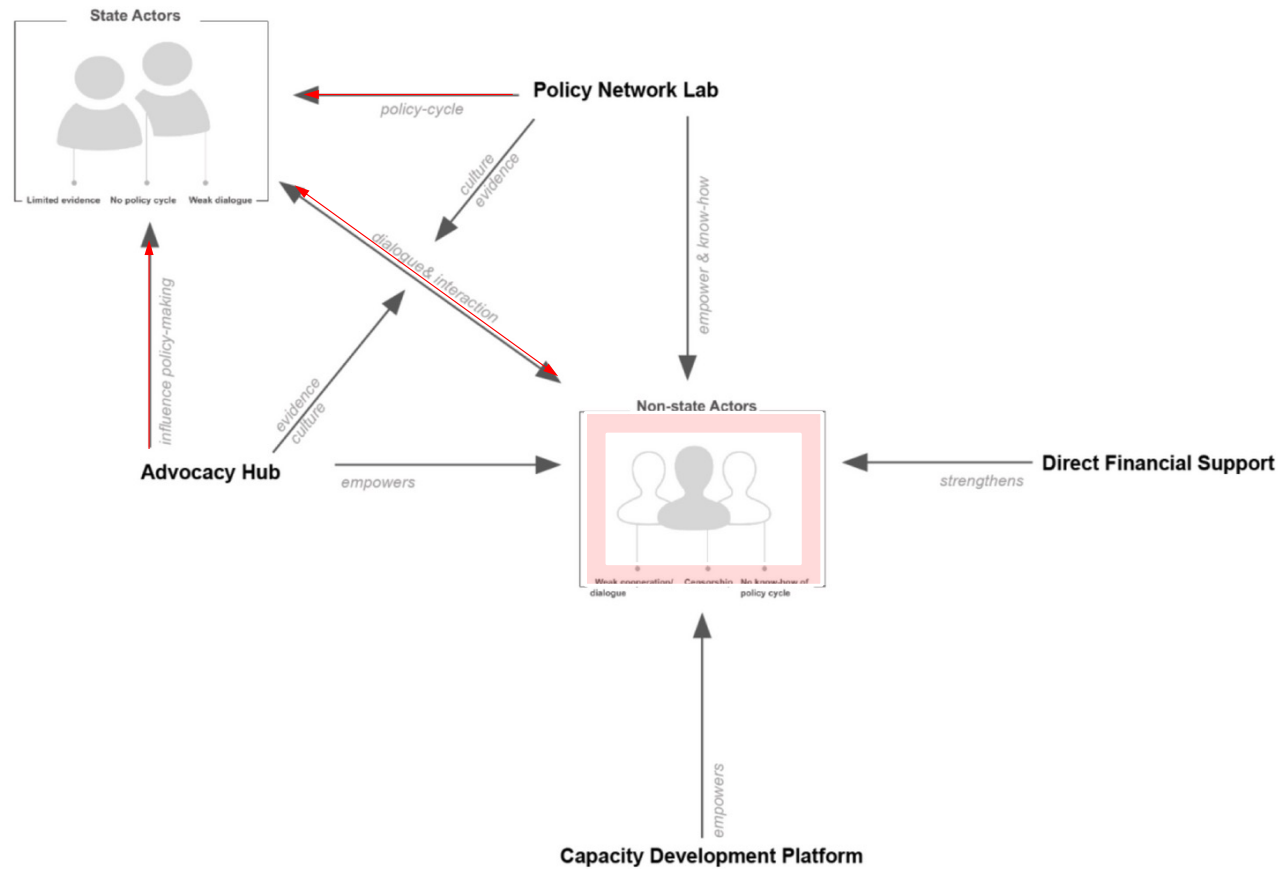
State Actors

Limited evidence
No policy cycle
Weak dialogue

Policy Network Lab

policy-cycle

culture
evidence

dialogue& interaction

empower & know-how

influence policy-making

evidence
culture

Advocacy Hub

empowers

Non-state Actors

Weak cooperation/ dialogue
Censorship
No know-how of policy cycle

strengthens

Direct Financial Support

empowers

Capacity Development Platform